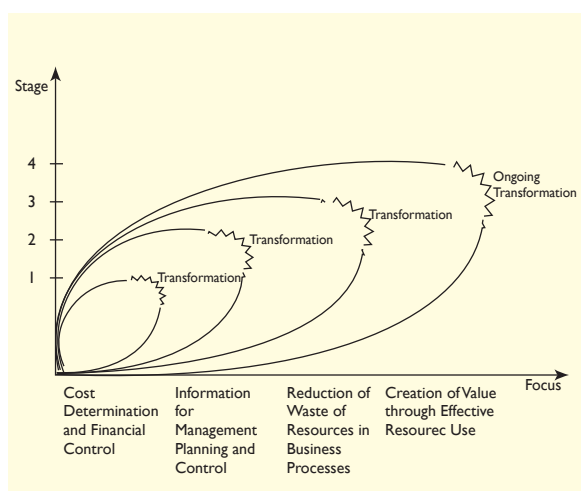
Stage

4
3
2
1

Transformation
Transformation
Transformation
Ongoing Transformation

Focus

Cost Determination and Financial Control

Information for Management Planning and Control

Reduction of Waste of Resources in Business Processes

Creation of Value through Effective Resourec Use